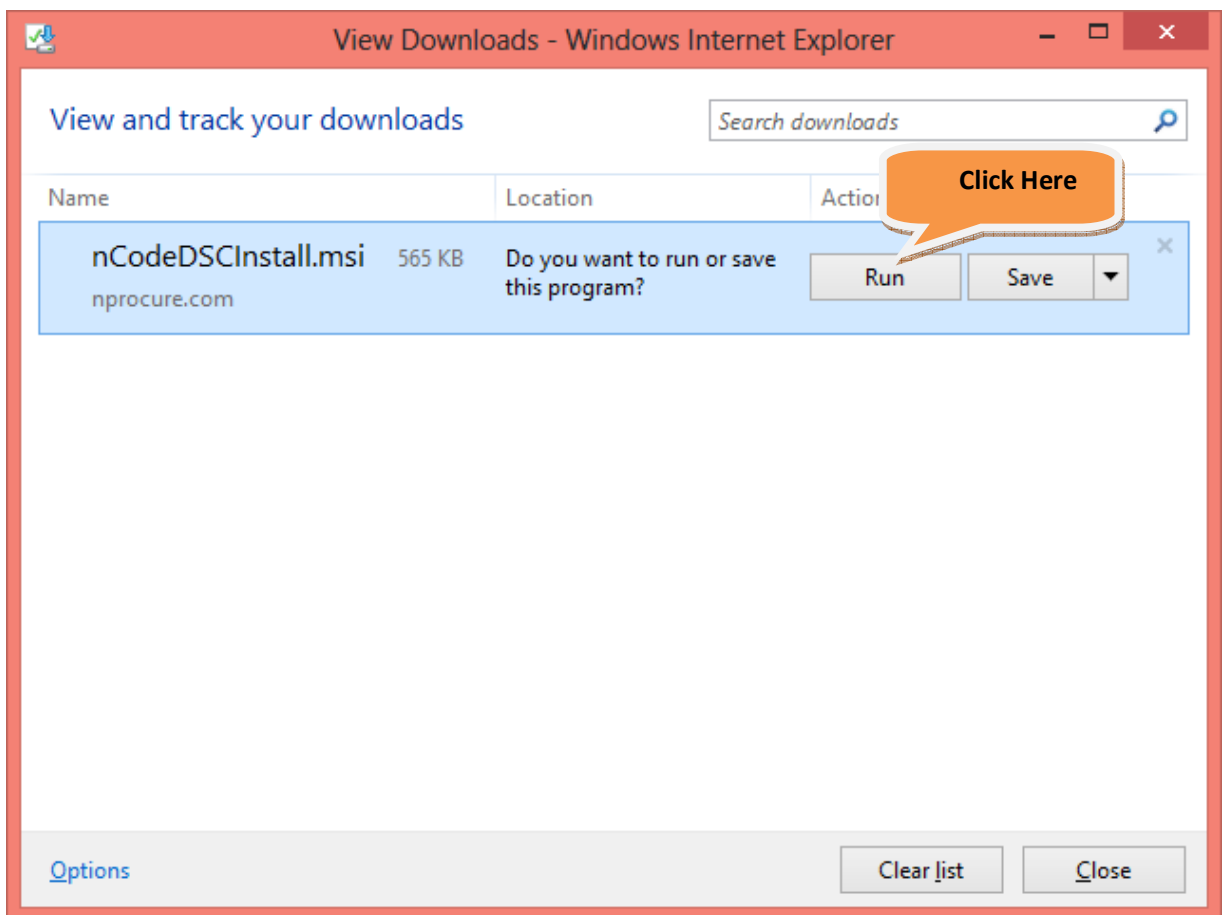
View Downloads - Windows Internet Explorer

View and track your downloads

Search downloads

Click Here

| Name | Location | Action |
|---|---|---|
| nCodeDSCInstall.msi 565 KB nprocure.com | Do you want to run or save this program? | Run Save |

Options

Clear list

Close